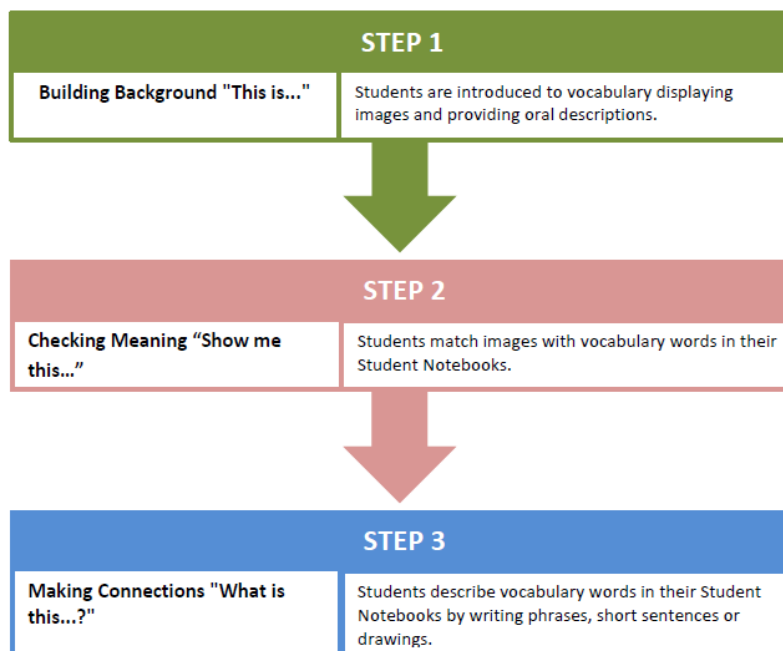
STEP 1

Building Background "This is..."

Students are introduced to vocabulary displaying images and providing oral descriptions.

STEP 2

Checking Meaning “Show me this...”

Students match images with vocabulary words in their Student Notebooks.

STEP 3

Making Connections "What is this...?"

Students describe vocabulary words in their Student Notebooks by writing phrases, short sentences or drawings.